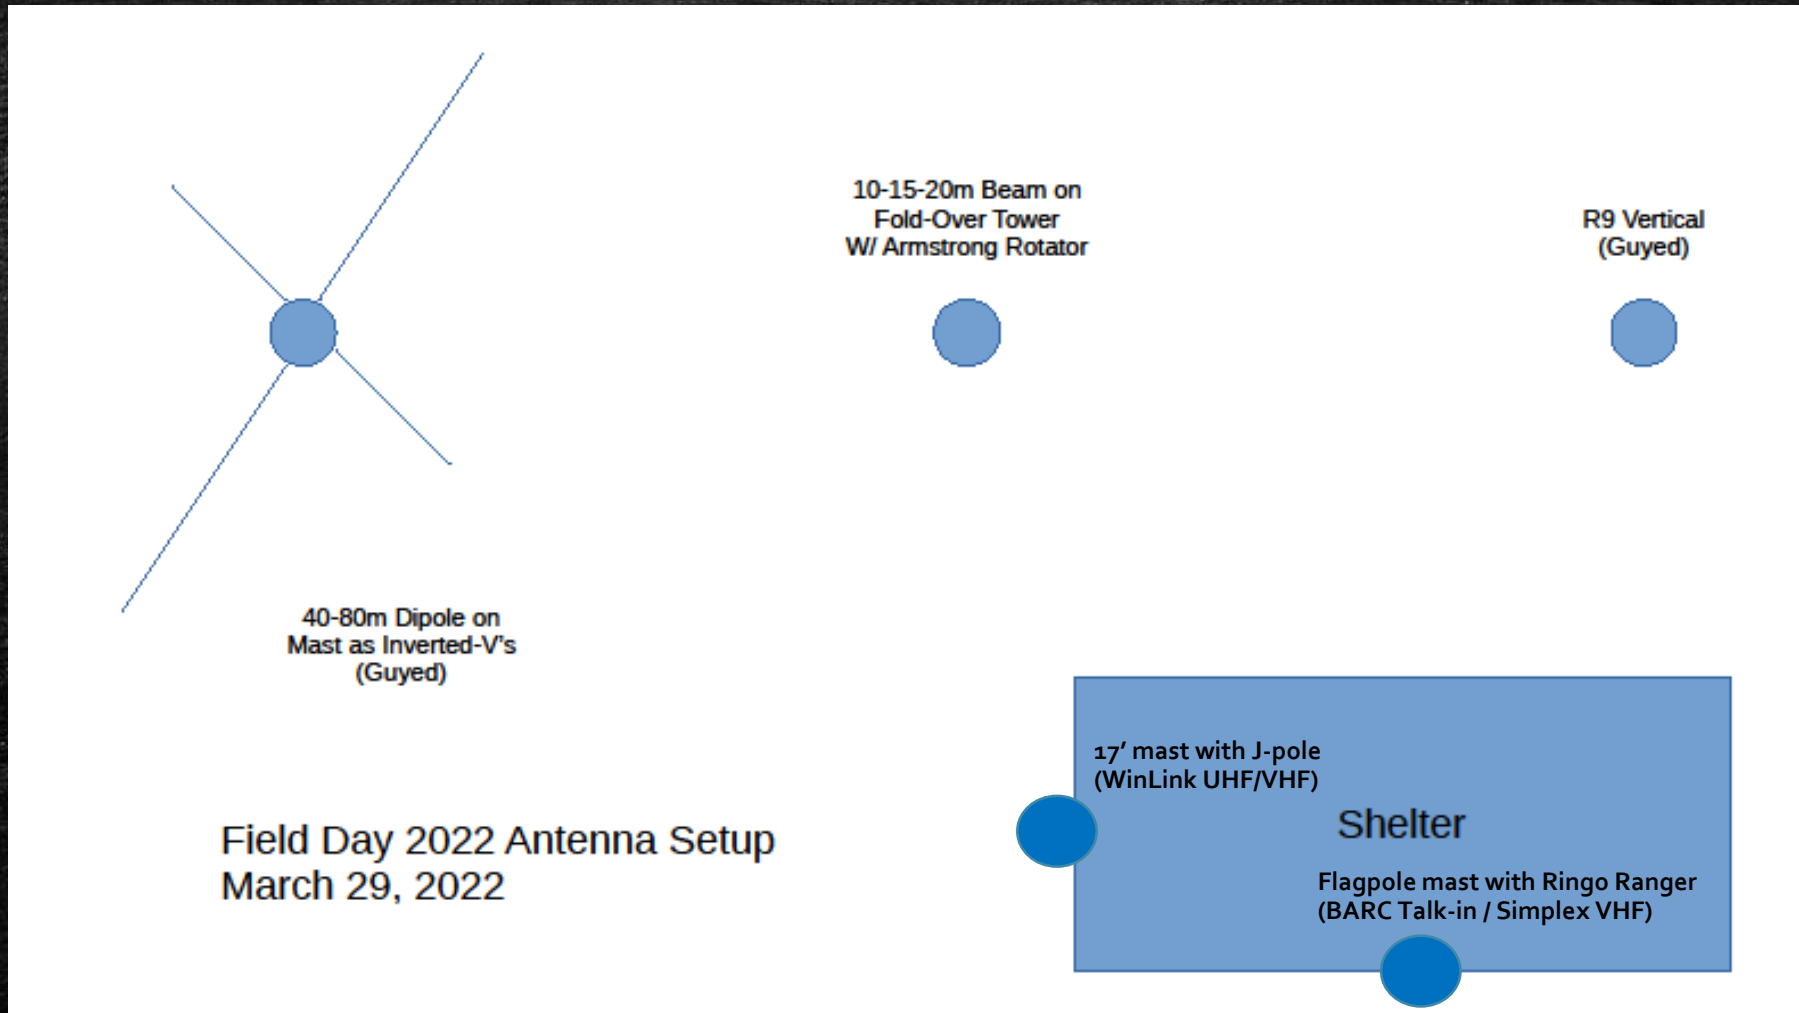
10-15-20m Beam on Fold-Over Tower W/ Armstrong Rotator

R9 Vertical (Guyed)

40-80m Dipole on Mast as Inverted-V's (Guyed)

17' mast with J-pole (WinLink UHF/VHF)

Shelter

Flagpole mast with Ringo Ranger (BARC Talk-in / Simplex VHF)

Field Day 2022 Antenna Setup
March 29, 2022